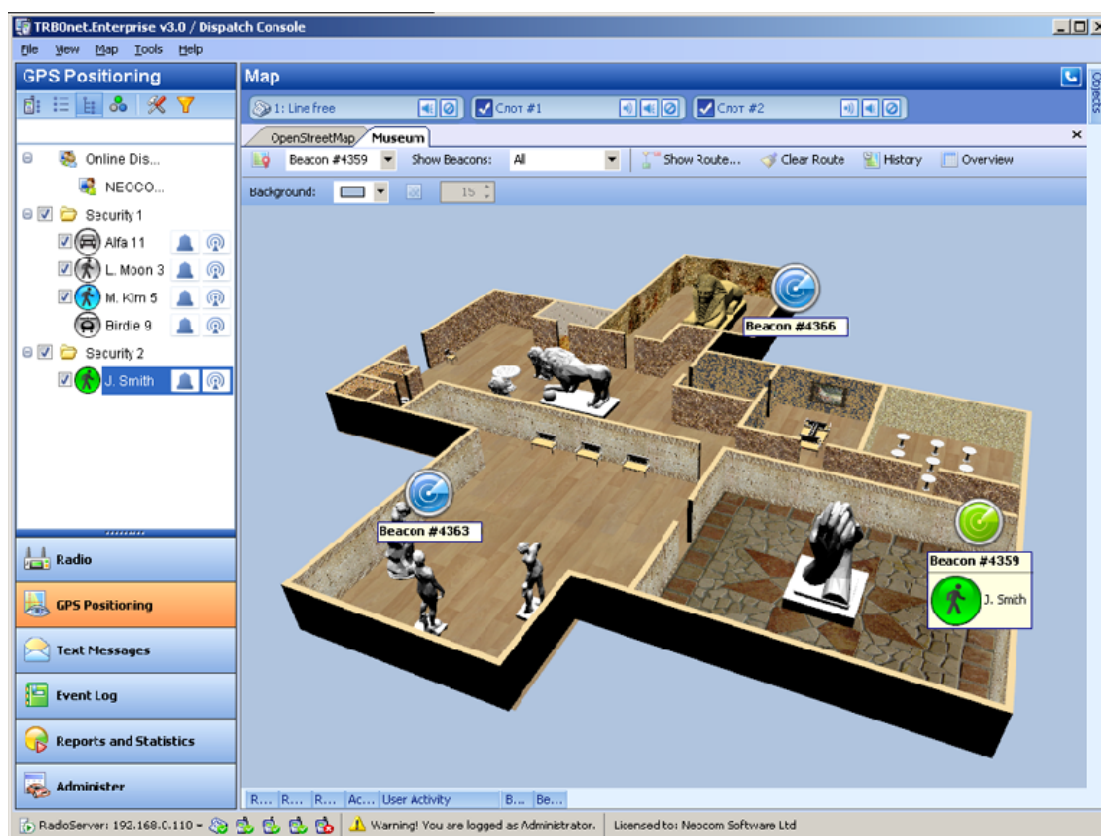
TRBOnet.Enterprise v3.0 / Dispatch Console

File View Map Tools Help

GPS Positioning

Online Dis...
NEOCO...
Security 1
Alfa 11
L. Moon 3
M. Kim 5
Birdie 9
Security 2
J. Smith

Radio
GPS Positioning
Text Messages
Event Log
Reports and Statistics
Administer

Map

1: Line free
Слот #1
Слот #2

OpenStreetMap
Museum

Beacon #4359
Show Beacons:
All
Show Route...
Clear Route
History
Overview

Background:
15

Beacon #4366
Beacon #4363
Beacon #4359
J. Smith

Objects

R... R... R... Ac... User Activity B... Be...

RadioServer: 192.168.0.110 -
Warning! You are logged as Administrator.
Licensed to: Neocom Software Ltd